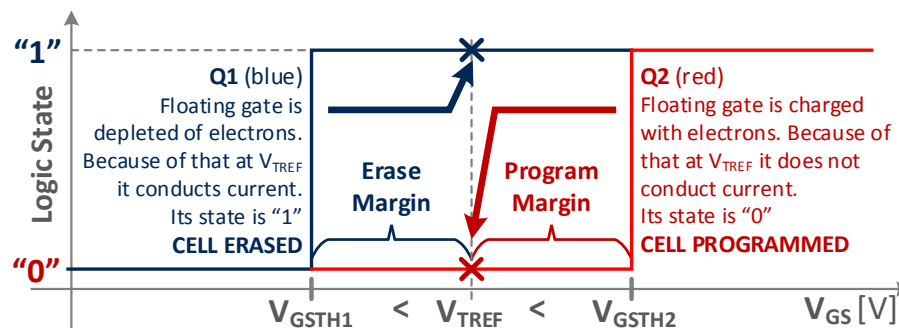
"1"

Logic State

"0"

Q1 (blue)
Floating gate is depleted of electrons. Because of that at $V_{TREF}$ it conducts current. Its state is "1"
CELL ERASED

Erase Margin

Program Margin

Q2 (red)
Floating gate is charged with electrons. Because of that at $V_{TREF}$ it does not conduct current. Its state is "0"
CELL PROGRAMMED

$V_{GSTH1}$ < $V_{TREF}$ < $V_{GSTH2}$

$V_{GS}$ [V]